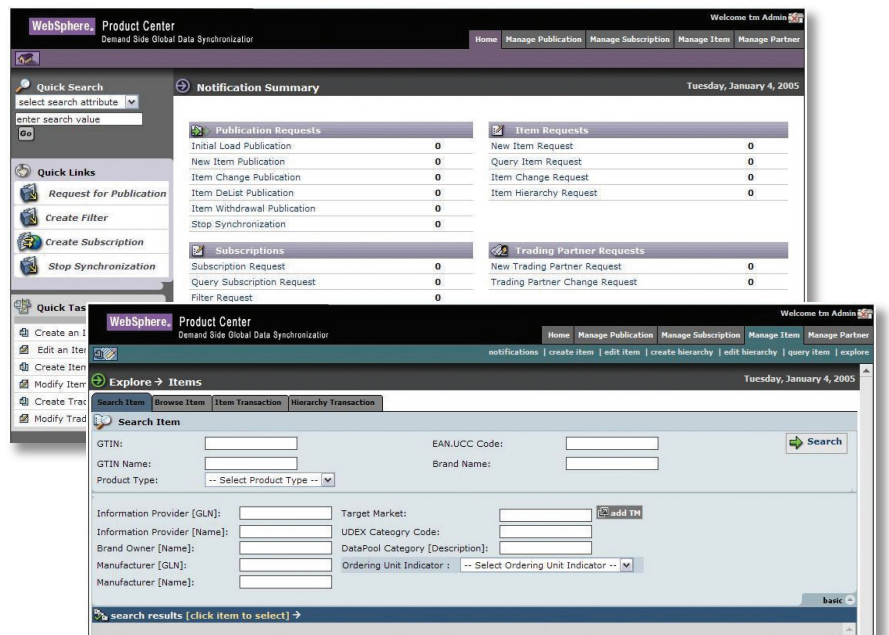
WebSphere. Product Center
Demand Side Global Data Synchronization

Welcome tm Admin

Home | Manage Publication | Manage Subscription | Manage Item | Manage Partner

Quick Search
select search attribute
enter search value
Go

Notification Summary

Tuesday, January 4, 2005

Publication Requests

| | |
|---|---|
| Initial Load Publication | 0 |
| New Item Publication | 0 |
| Item Change Publication | 0 |
| Item DeList Publication | 0 |
| Item Withdrawal Publication | 0 |
| Stop Synchronization | 0 |

Item Requests

| | |
|---|---|
| New Item Request | 0 |
| Query Item Request | 0 |
| Item Change Request | 0 |
| Item Hierarchy Request | 0 |

Subscriptions

| | |
|---|---|
| Subscription Request | 0 |
| Query Subscription Request | 0 |
| Filter Request | 0 |

Trading Partner Requests

| | |
|---|---|
| New Trading Partner Request | 0 |
| Trading Partner Change Request | 0 |

Quick Links
Request for Publication
Create Filter
Create Subscription
Stop Synchronization

Quick Tas
Create an I
Edit an Iter
Create Iten
Modify Item
Create Trac
Modify Trad

WebSphere. Product Center
Demand Side Global Data Synchronization

Welcome tm Admin

Home | Manage Publication | Manage Subscription | Manage Item | Manage Partner

notifications | create item | edit item | create hierarchy | edit hierarchy | query item | explore

Explore → Items

Tuesday, January 4, 2005

Search Item | Browse Item | Item Transaction | Hierarchy Transaction

Search Item

GTIN:
EAN.UCC Code:
Search
GTIN Name:
Brand Name:
Product Type: -- Select Product Type --

Information Provider [GLN]:
Target Market:
add TM
Information Provider [Name]:
UDEX Cateogry Code:
Brand Owner [Name]:
DataPool Category [Description]:
Manufacturer [GLN]:
Ordering Unit Indicator : -- Select Ordering Unit Indicator --
Manufacturer [Name]:

basic

search results [click item to select] →